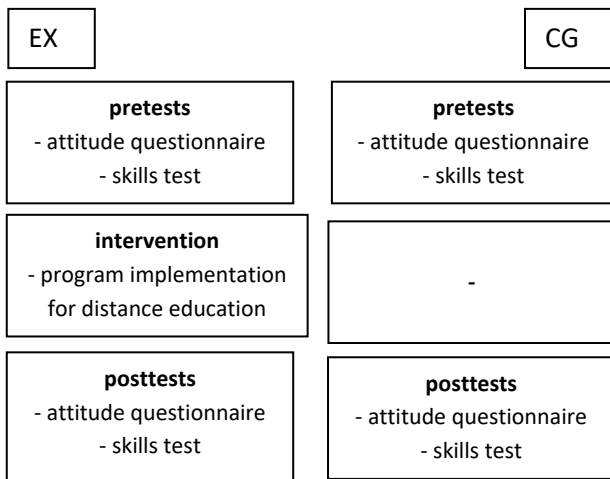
EX

CG

**pretests**
- attitude questionnaire
- skills test

**pretests**
- attitude questionnaire
- skills test

**intervention**
- program implementation for distance education

-

**posttests**
- attitude questionnaire
- skills test

**posttests**
- attitude questionnaire
- skills test